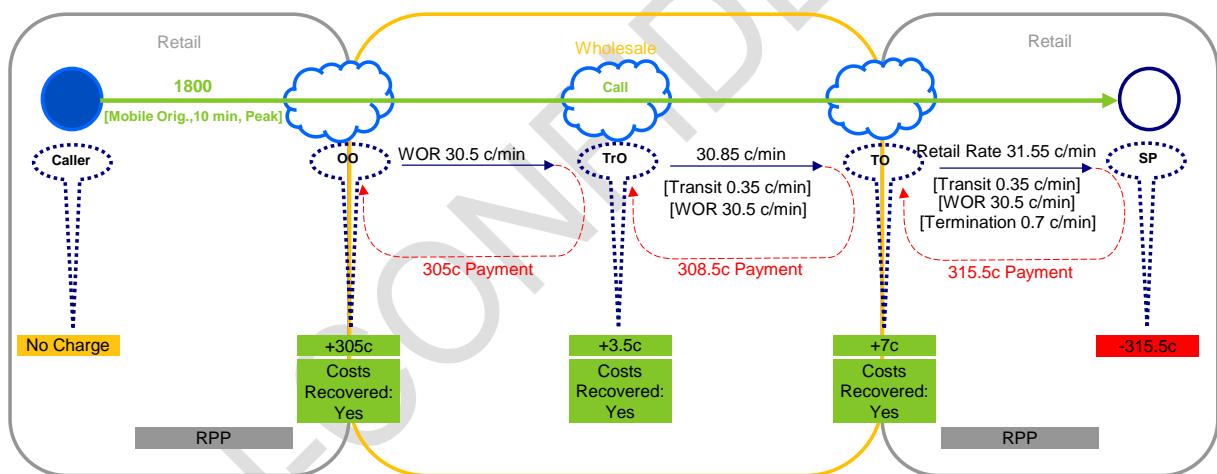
Retail

Wholesale

Retail

1800

[Mobile Orig.,10 min, Peak]

Call

Caller

OO

WOR 30.5 c/min

TrO

30.85 c/min

[Transit 0.35 c/min]
[WOR 30.5 c/min]

TO

Retail Rate 31.55 c/min

[Transit 0.35 c/min]
[WOR 30.5 c/min]
[Termination 0.7 c/min]

SP

305c Payment

308.5c Payment

315.5c Payment

No Charge

+305c

Costs Recovered: Yes

+3.5c

Costs Recovered: Yes

+7c

Costs Recovered: Yes

-315.5c

RPP

RPP

CONFIDE